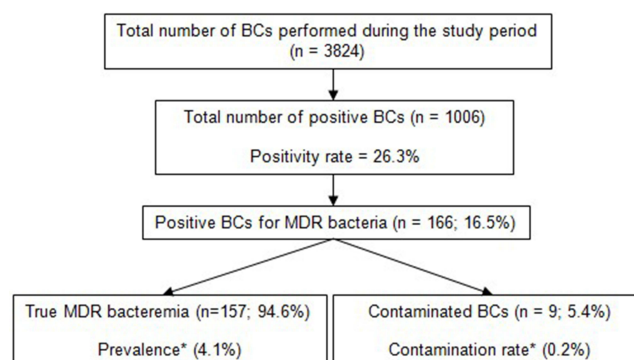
Total number of BCs performed during the study period (n = 3824)

Total number of positive BCs (n = 1006)

Positivity rate = 26.3%

Positive BCs for MDR bacteria (n = 166; 16.5%)

True MDR bacteremia (n=157; 94.6%)

Prevalence* (4.1%)

Contaminated BCs (n = 9; 5.4%)

Contamination rate* (0.2%)